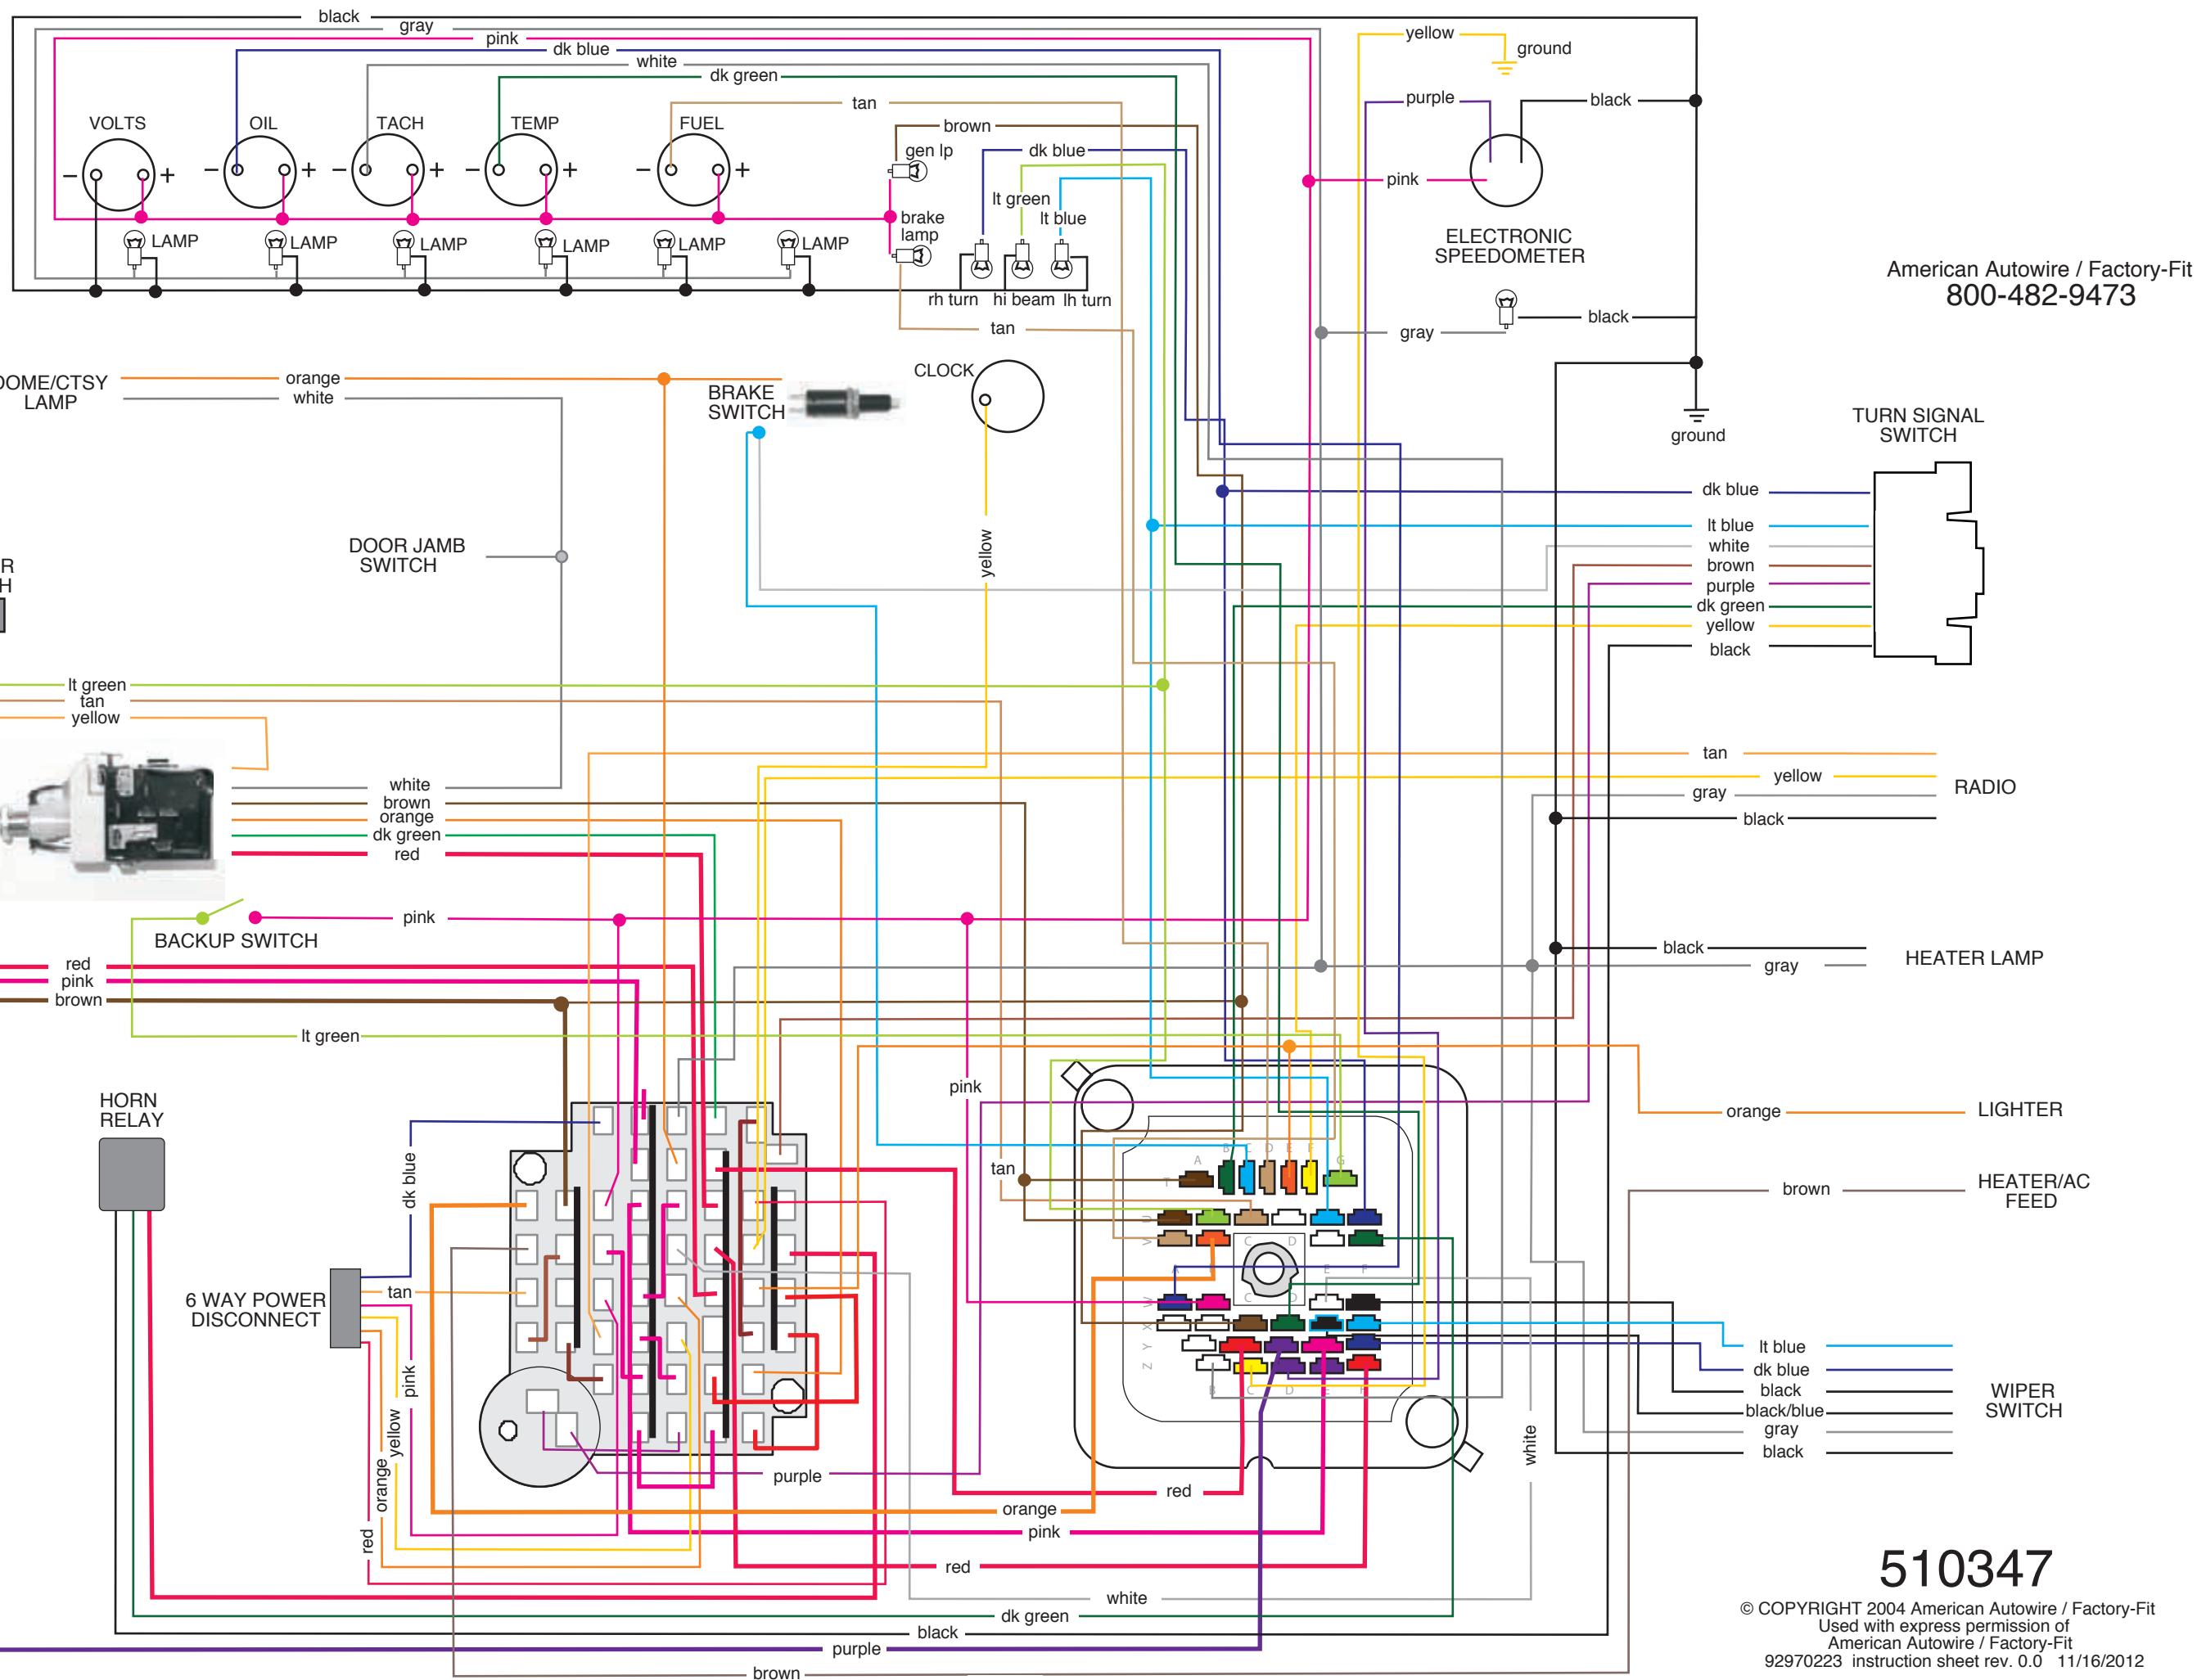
black
gray
pink
dk blue
white
dk green
tan
brown
VOLTS
OIL
TACH
TEMP
FUEL
− +
− +
− +
− +
− +
gen lp
dk blue
lt green
lt blue
brake lamp
LAMP
LAMP
LAMP
LAMP
LAMP
LAMP
rh turn
hi beam
lh turn
tan
yellow
ground
purple
black
pink
ELECTRONIC SPEEDOMETER
gray
black
American Autowire / Factory-Fit
800-482-9473
DOME/CTSY LAMP
orange
white
BRAKE SWITCH
CLOCK
ground
TURN SIGNAL SWITCH
dk blue
lt blue
white
brown
purple
dk green
yellow
black
DOOR JAMB SWITCH
yellow
R
H
lt green
tan
yellow
tan
yellow
RADIO
gray
black
white
brown
orange
dk green
red
pink
BACKUP SWITCH
black
gray
HEATER LAMP
red
pink
brown
lt green
orange
LIGHTER
HORN RELAY
pink
tan
dk blue
brown
HEATER/AC FEED
6 WAY POWER DISCONNECT
tan
pink
yellow
orange
red
lt blue
dk blue
black
black/blue
gray
black
WIPER SWITCH
white
purple
red
orange
pink
red
white
dk green
black
purple
brown
510347
© COPYRIGHT 2004 American Autowire / Factory-Fit
Used with express permission of
American Autowire / Factory-Fit
92970223 instruction sheet rev. 0.0 11/16/2012